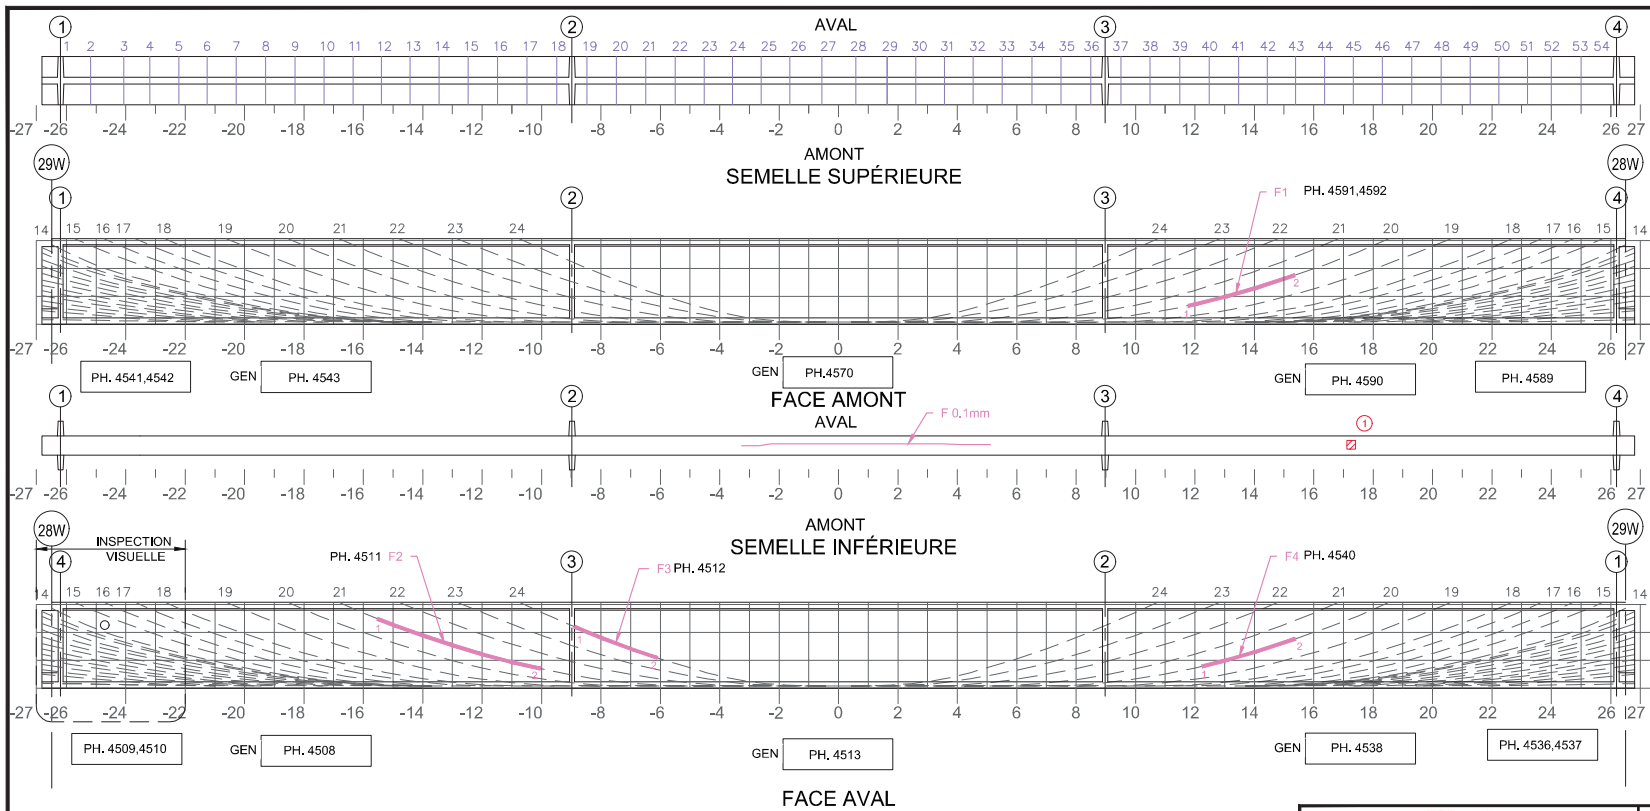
AVAL

1 2 3 4

1 2 3 4 5 6 7 8 9 10 11 12 13 14 15 16 17 18 19 20 21 22 23 24 25 26 27 28 29 30 31 32 33 34 35 36 37 38 39 40 41 42 43 44 45 46 47 48 49 50 51 52 53 54

-27 -26 -24 -22 -20 -18 -16 -14 -12 -10 -8 -6 -4 -2 0 2 4 6 8 10 12 14 16 18 20 22 24 26 27

29W AMONT 28W

SEMELLE SUPÉRIEURE

1 2 3 4

F1 PH. 4591,4592

14 15 16 17 18 19 20 21 22 23 24 24 23 22 21 20 19 18 17 16 15 14

1 2

-27 -26 -24 -22 -20 -18 -16 -14 -12 -10 -8 -6 -4 -2 0 2 4 6 8 10 12 14 16 18 20 22 24 26 27

PH. 4541,4542 GEN PH. 4543 GEN PH.4570 GEN PH. 4590 PH. 4589

FACE AMONT

1 2 3 4

F 0.1mm

AVAL

1

-27 -26 -24 -22 -20 -18 -16 -14 -12 -10 -8 -6 -4 -2 0 2 4 6 8 10 12 14 16 18 20 22 24 26 27

28W AMONT 29W

INSPECTION VISUELLE

SEMELLE INFÉRIEURE

4 3 2 1

PH. 4511 F2 F3 PH. 4512 F4 PH. 4540

14 15 16 17 18 19 20 21 22 23 24 24 23 22 21 20 19 18 17 16 15 14

1 2 1 2 1 2

-27 -26 -24 -22 -20 -18 -16 -14 -12 -10 -8 -6 -4 -2 0 2 4 6 8 10 12 14 16 18 20 22 24 26 27

PH. 4509,4510 GEN PH. 4508 GEN PH. 4513 GEN PH. 4538 PH. 4536,4537

FACE AVAL